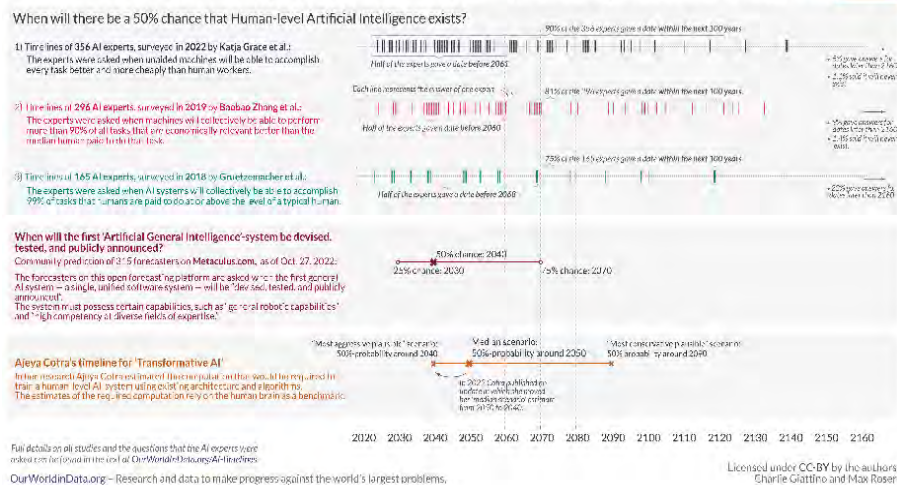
When will there be a 50% chance that Human-level Artificial Intelligence exists?

1) Timelines of 356 AI experts, surveyed in 2022 by Katja Grace et al.:
The experts were asked when unaided machines will be able to accomplish every task better and more cheaply than human workers.

90% of the 356 experts gave a date within the next 100 years

Half of the experts gave a date before 2061

Each line represents the answer of one expert

2) Timelines of 296 AI experts, surveyed in 2019 by Baobao Zhang et al.:
The experts were asked when machines will collectively be able to perform more than 90% of all tasks that are economically relevant better than the median human paid to do that task.

81% of the 296 experts gave a date within the next 100 years

Half of the experts gave a date before 2060

3) Timelines of 165 AI experts, surveyed in 2018 by Gruetzemacher et al.:
The experts were asked when AI systems will collectively be able to accomplish 99% of tasks that humans are paid to do at or above the level of a typical human.

75% of the 165 experts gave a date within the next 100 years

Half of the experts gave a date before 2068

When will the first 'Artificial General Intelligence'-system be devised, tested, and publicly announced?
Community prediction of 315 forecasters on Metaculus.com, as of Oct. 27, 2022:
The forecasters on this open forecasting platform are asked when the first general AI system — a single, unified software system — will be 'devised, tested, and publicly announced'.
The system must possess certain capabilities, such as 'general robotic capabilities' and 'high competency at diverse fields of expertise.'

50% chance: 2040
25% chance: 2030
75% chance: 2070

Ajeya Cotra's timeline for 'Transformative AI'
In her research Ajeya Cotra estimated the computation that would be required to train a human-level AI system using existing architecture and algorithms.
The estimates of the required computation rely on the human brain as a benchmark.

'Most aggressive plausible' scenario:
50%-probability around 2040
Median scenario:
50%-probability around 2050
'Most conservative plausible' scenario:
50% probability around 2090

In 2022 Cotra published an update in which she moved her 'median scenario' estimate from 2050 to 2040.

Full details on all studies and the questions that the AI experts were asked can be found in the text at OurWorldinData.org/AI-timelines

2020 2030 2040 2050 2060 2070 2080 2090 2100 2110 2120 2130 2140 2150 2160

OurWorldinData.org – Research and data to make progress against the world's largest problems.
Licensed under CC-BY by the authors Charlie Giattino and Max Roser